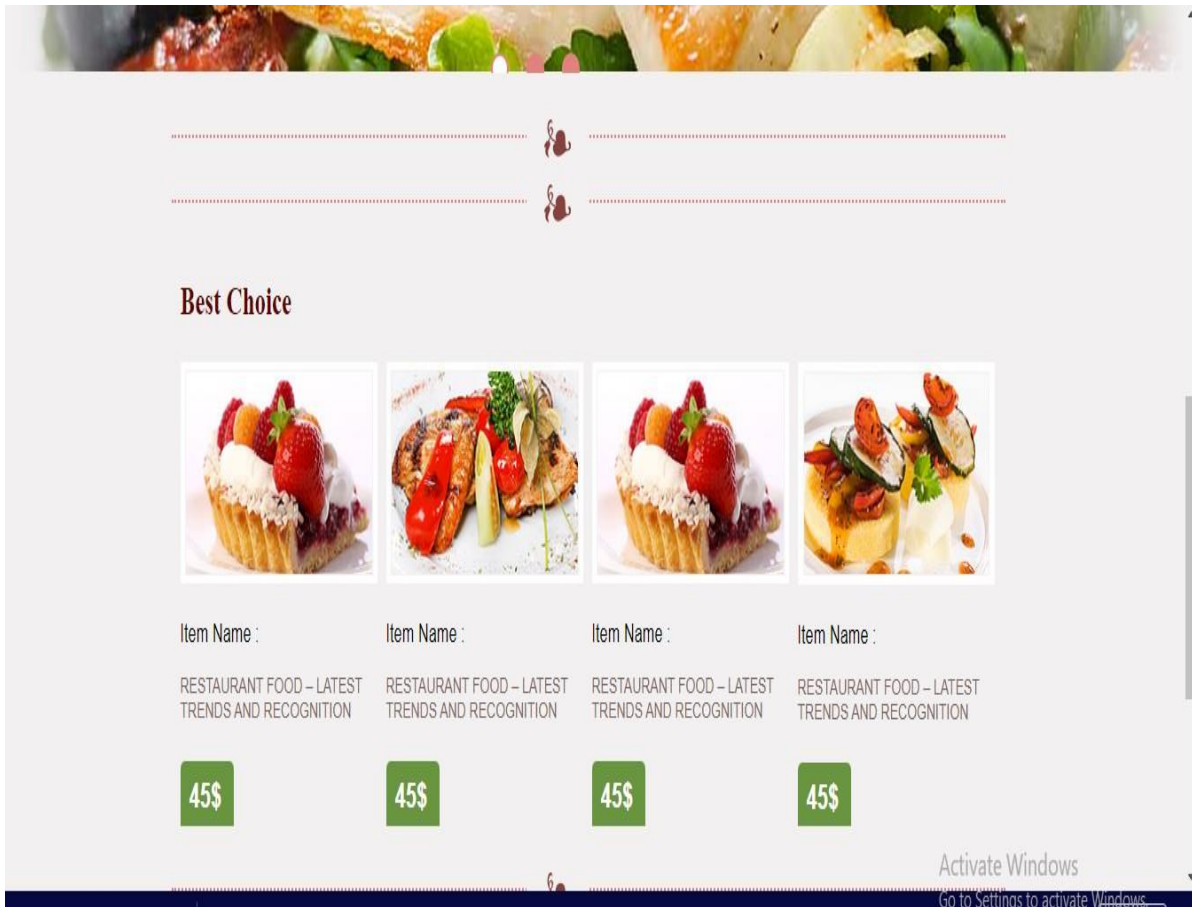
Best Choice

Item Name :

RESTAURANT FOOD – LATEST TRENDS AND RECOGNITION

45$

Item Name :

RESTAURANT FOOD – LATEST TRENDS AND RECOGNITION

45$

Item Name :

RESTAURANT FOOD – LATEST TRENDS AND RECOGNITION

45$

Item Name :

RESTAURANT FOOD – LATEST TRENDS AND RECOGNITION

45$

Activate Windows
Go to Settings to activate Windows.